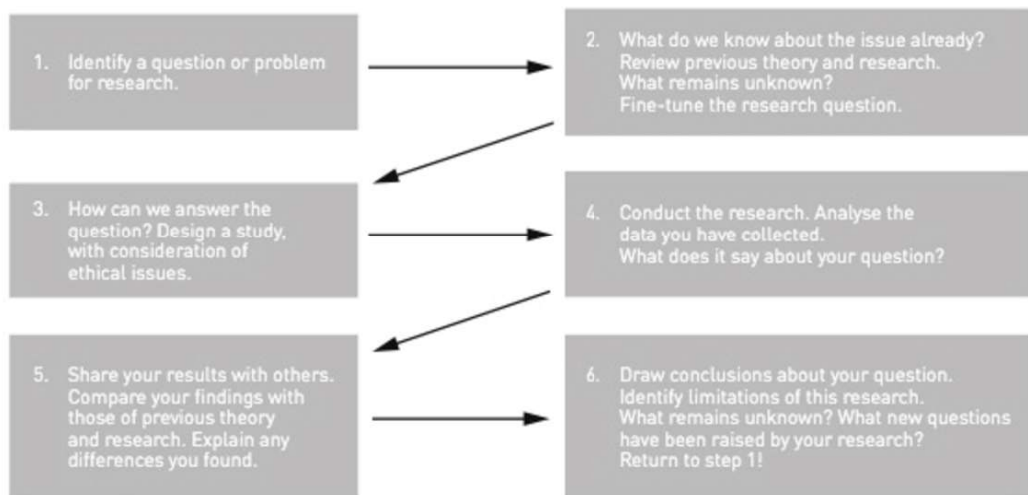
1. Identify a question or problem for research.

2. What do we know about the issue already? Review previous theory and research. What remains unknown? Fine-tune the research question.

3. How can we answer the question? Design a study, with consideration of ethical issues.

4. Conduct the research. Analyse the data you have collected. What does it say about your question?

5. Share your results with others. Compare your findings with those of previous theory and research. Explain any differences you found.

6. Draw conclusions about your question. Identify limitations of this research. What remains unknown? What new questions have been raised by your research? Return to step 1!